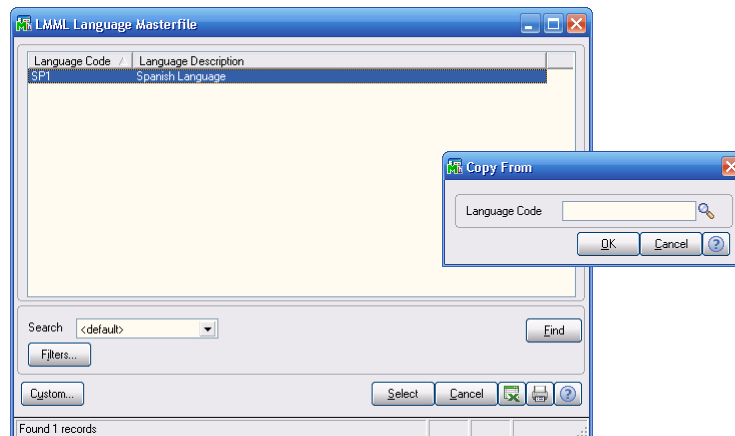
LMML Language Masterfile

| Language Code | Language Description |
|---|---|
| SP1 | Spanish Language |

Copy From

Language Code

OK Cancel ?

Search <default>

Find

Filters...

Custom...

Select Cancel ?

Found 1 records